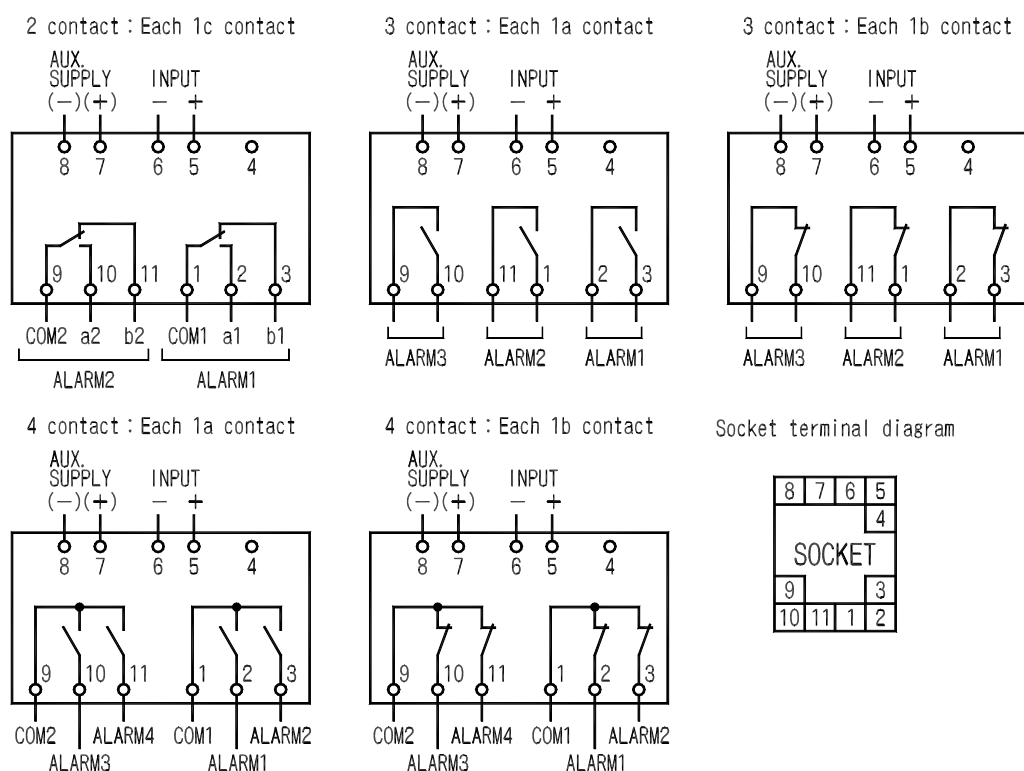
2 contact : Each 1c contact

AUX. SUPPLY (−)(+) INPUT − +

8 7 6 5 4

9 10 11 1 2 3

COM2 a2 b2 COM1 a1 b1

ALARM2 ALARM1

3 contact : Each 1a contact

AUX. SUPPLY (−)(+) INPUT − +

8 7 6 5 4

9 10 11 1 2 3

ALARM3 ALARM2 ALARM1

3 contact : Each 1b contact

AUX. SUPPLY (−)(+) INPUT − +

8 7 6 5 4

9 10 11 1 2 3

ALARM3 ALARM2 ALARM1

4 contact : Each 1a contact

AUX. SUPPLY (−)(+) INPUT − +

8 7 6 5 4

9 10 11 1 2 3

COM2 ALARM4 COM1 ALARM2

ALARM3 ALARM1

4 contact : Each 1b contact

AUX. SUPPLY (−)(+) INPUT − +

8 7 6 5 4

9 10 11 1 2 3

COM2 ALARM4 COM1 ALARM2

ALARM3 ALARM1

Socket terminal diagram

8 7 6 5
4
SOCKET
9 3
10 11 1 2